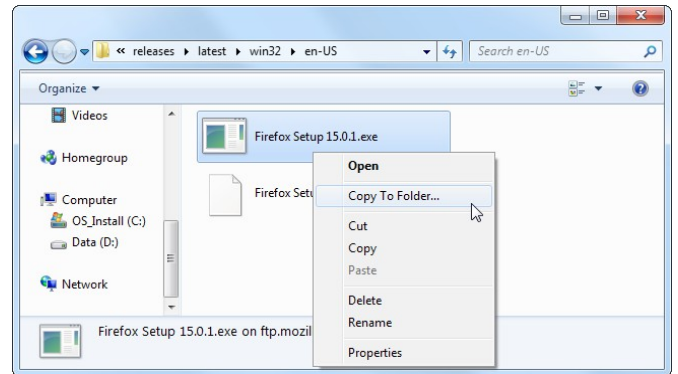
« releases ▸ latest ▸ win32 ▸ en-US

Search en-US

Organize ▾

Videos

Homegroup

Computer

OS_Install (C:)

Data (D:)

Network

Firefox Setup 15.0.1.exe

Firefox Setu

Open

Copy To Folder...

Cut

Copy

Paste

Delete

Rename

Properties

Firefox Setup 15.0.1.exe on ftp.mozil